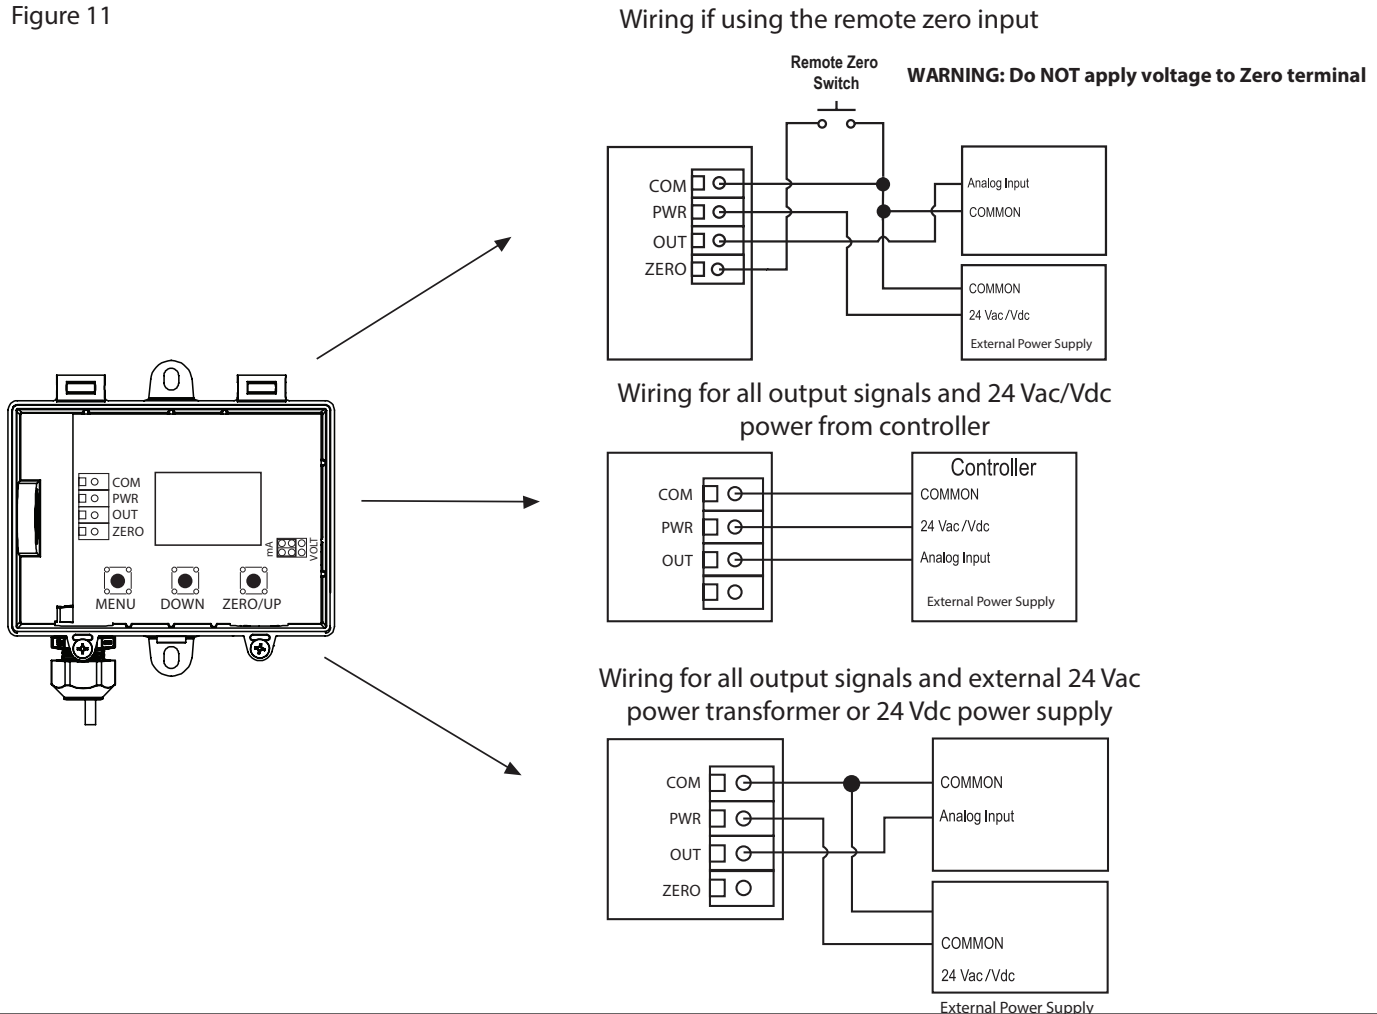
Figure 11

Wiring if using the remote zero input

Remote Zero Switch

WARNING: Do NOT apply voltage to Zero terminal

COM
PWR
OUT
ZERO

Analog Input
COMMON

COMMON
24 Vac/Vdc
External Power Supply

COM
PWR
OUT
ZERO
mA
VOLT
MENU
DOWN
ZERO/UP

Wiring for all output signals and 24 Vac/Vdc power from controller

COM
PWR
OUT

Controller
COMMON
24 Vac/Vdc
Analog Input
External Power Supply

Wiring for all output signals and external 24 Vac power transformer or 24 Vdc power supply

COM
PWR
OUT
ZERO

COMMON
Analog Input

COMMON
24 Vac/Vdc
External Power Supply